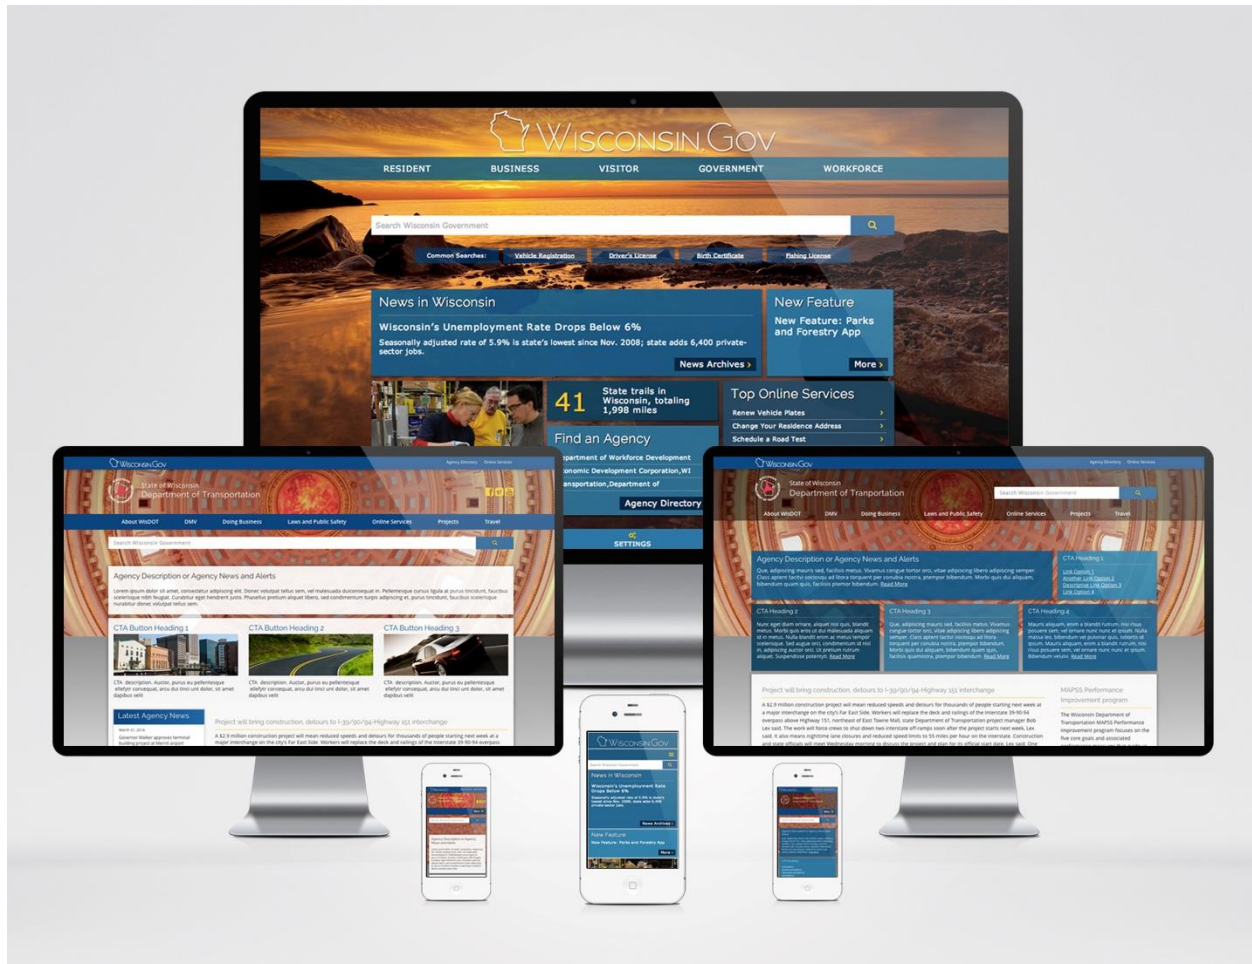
WISCONSIN.GOV

RESIDENT BUSINESS VISITOR GOVERNMENT WORKFORCE

Search Wisconsin Government

Common Searches: Vehicle Registration Driver's License Birth Certificate Fishing License

News in Wisconsin

Wisconsin's Unemployment Rate Drops Below 6%

Seasonally adjusted rate of 5.9% is state's lowest since Nov. 2008; state adds 6,400 private-sector jobs.

News Archives ›

New Feature

New Feature: Parks and Forestry App

More ›

41 State trails in Wisconsin, totaling 1,998 miles

Top Online Services

Renew Vehicle Plates ›
Change Your Residence Address ›
Schedule a Road Test ›

Find an Agency

Department of Workforce Development
Economic Development Corporation, WI
Transportation, Department of

Agency Directory ›

SETTINGS

WISCONSIN.GOV Agency Directory Online Services

State of Wisconsin
Department of Transportation

About WisDOT DMV Doing Business Laws and Public Safety Online Services Projects Travel

Search Wisconsin Government

Agency Description or Agency News and Alerts

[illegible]

CTA Button Heading 1 CTA Button Heading 2 CTA Button Heading 3

CTA description. Auctor, purus eu pellentesque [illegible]

Latest Agency News

Project will bring construction, detours to I-39/90/94-Highway 151 interchange

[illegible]

WISCONSIN.GOV Agency Directory Online Services

State of Wisconsin
Department of Tranportation

Search Wisconsin Government

About WisDOT DMV Doing Business Laws and Public Safety Online Services Projects Travel

Agency Description or Agency News and Alerts

CTA Heading 1

CTA Heading 2 CTA Heading 3 CTA Heading 4

Project will bring construction, detours to I-39/90/94-Highway 151 interchange

MAPSS Performance Improvement program

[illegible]

WISCONSIN.GOV

News in Wisconsin

Wisconsin's Unemployment Rate Drops Below 6%

News Archives ›

New Feature

New Feature: Parks and Forestry App

More ›